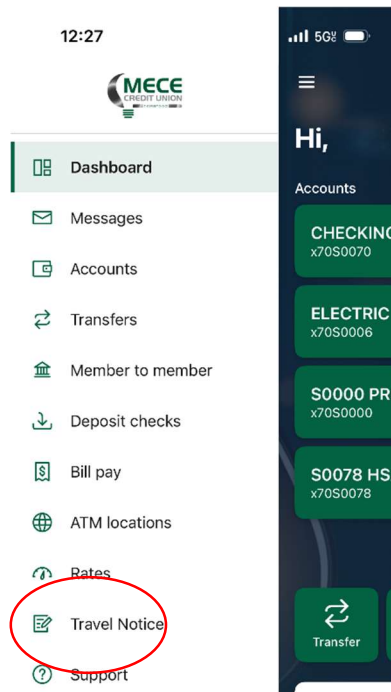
12:27

5G

MECE
CREDIT UNION

Dashboard

Messages

Accounts

Transfers

Member to member

Deposit checks

Bill pay

ATM locations

Rates

Travel Notice

Support

Hi,

Accounts

CHECKING
x70S0070

ELECTRIC
x70S0006

S0000 PR
x70S0000

S0078 HS
x70S0078

Transfer